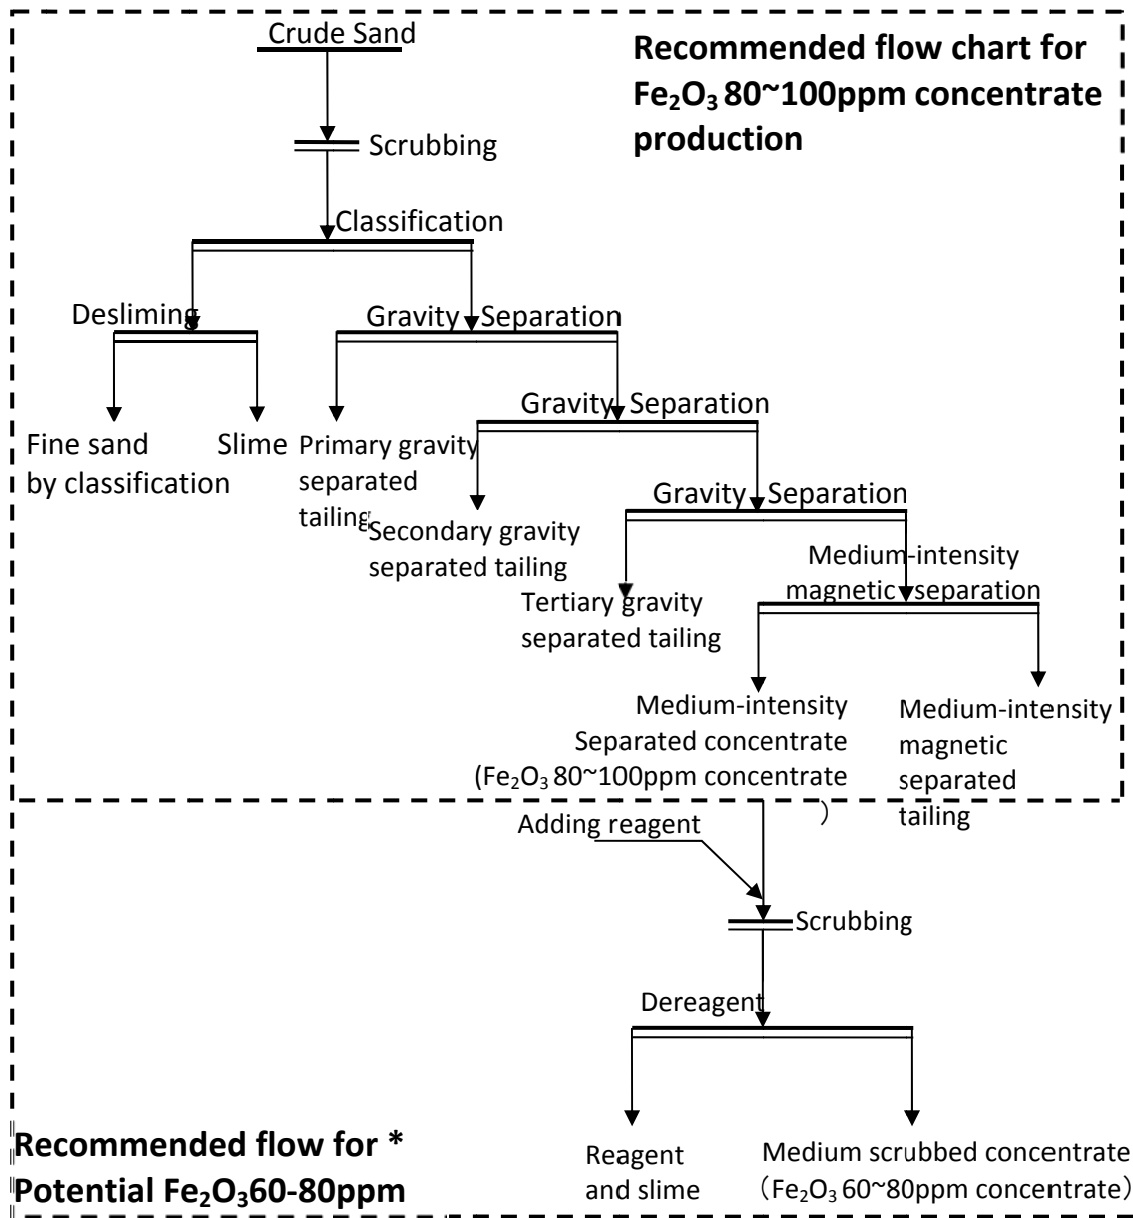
Crude Sand

Recommended flow chart for $Fe_2O_3$ 80~100ppm concentrate production

Scrubbing

Classification

Desliming

Gravity Separation

Fine sand by classification

Slime

Primary gravity separated tailing

Gravity Separation

Secondary gravity separated tailing

Gravity Separation

Tertiary gravity separated tailing

Medium-intensity magnetic separation

Medium-intensity Separated concentrate ($Fe_2O_3$ 80~100ppm concentrate )

Medium-intensity magnetic separated tailing

Adding reagent

Scrubbing

Dereagent

Reagent and slime

Medium scrubbed concentrate ($Fe_2O_3$ 60~80ppm concentrate)

Recommended flow for * Potential $Fe_2O_3$60-80ppm